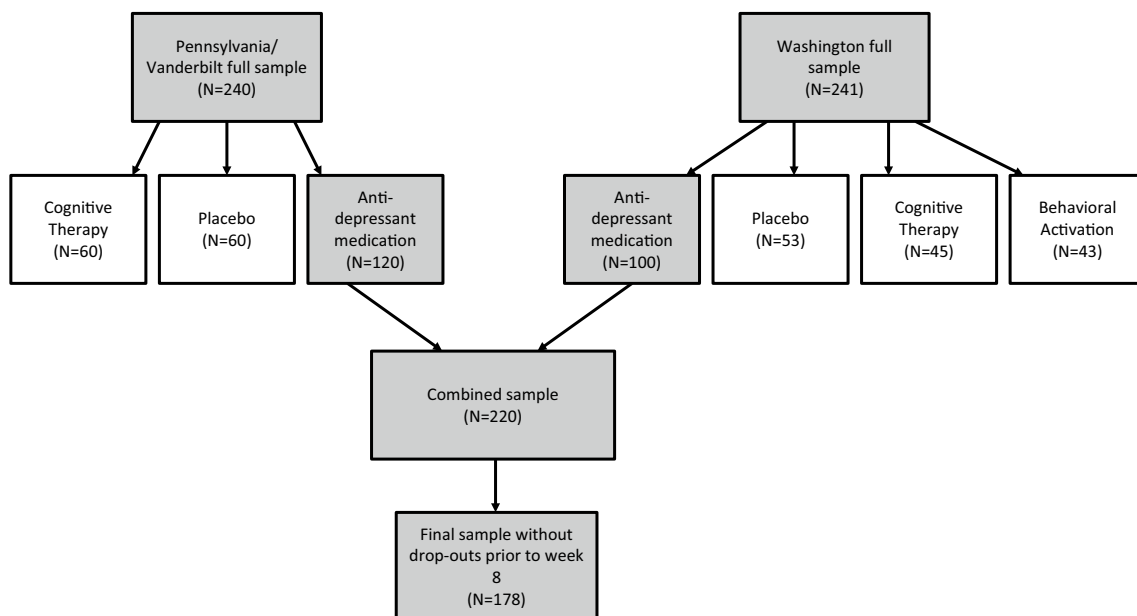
Pennsylvania/ Vanderbilt full sample (N=240)

Washington full sample (N=241)

Cognitive Therapy (N=60)

Placebo (N=60)

Anti-depressant medication (N=120)

Anti-depressant medication (N=100)

Placebo (N=53)

Cognitive Therapy (N=45)

Behavioral Activation (N=43)

Combined sample (N=220)

Final sample without drop-outs prior to week 8 (N=178)